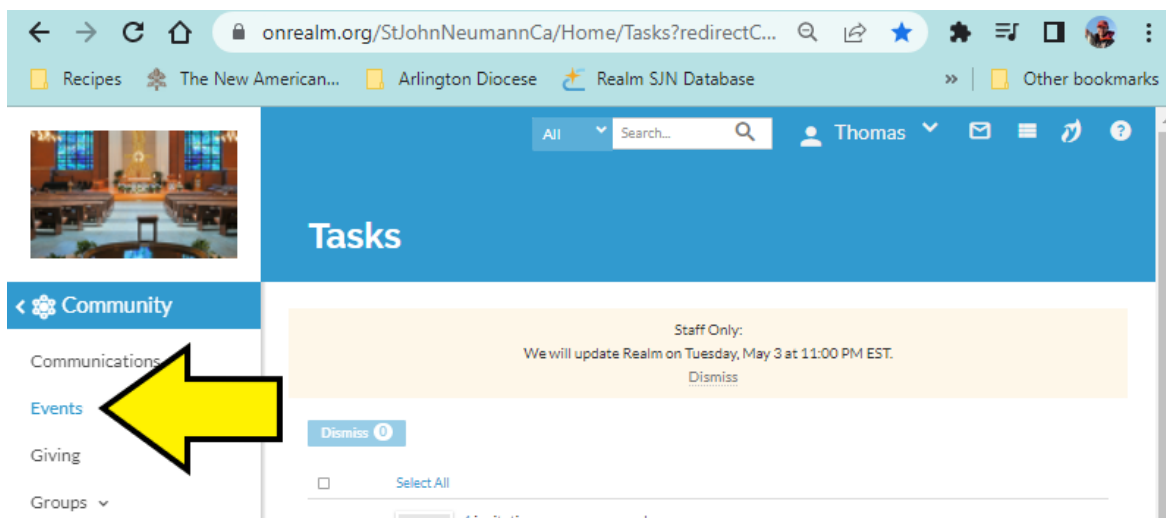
onrealm.org/StJohnNeumannCa/Home/Tasks?redirectC...

Recipes The New American... Arlington Diocese Realm SJN Database » Other bookmarks

All Search... Thomas

Tasks

Community

Communications

Events

Giving

Groups

Staff Only:
We will update Realm on Tuesday, May 3 at 11:00 PM EST.
Dismiss

Dismiss 0

Select All

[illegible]